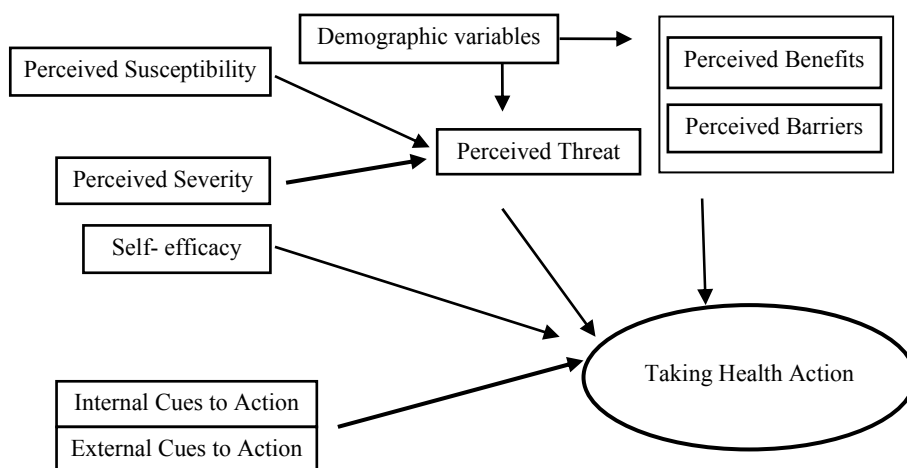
Demographic variables

Perceived Susceptibility

Perceived Benefits

Perceived Barriers

Perceived Threat

Perceived Severity

Self- efficacy

Taking Health Action

Internal Cues to Action

External Cues to Action